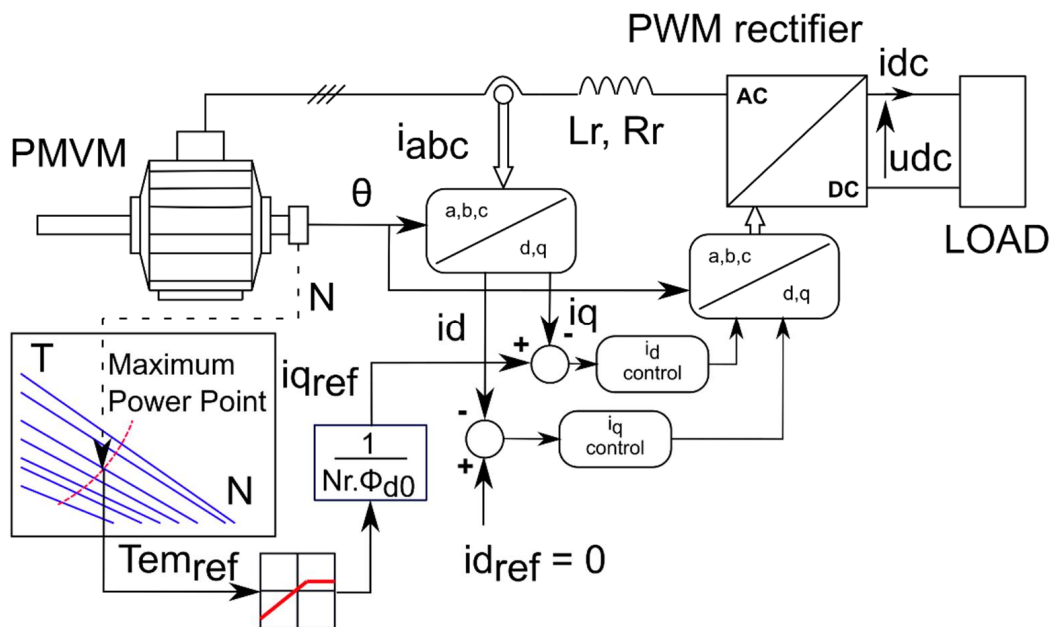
PWM rectifier

idc

AC

DC

udc

LOAD

PMVM

$i_{abc}$

Lr, Rr

θ

a,b,c

d,q

a,b,c

d,q

N

id

iq

+

-

$i_d$ control

T

Maximum Power Point

$iq_{ref}$

-

+

$i_q$ control

$\frac{1}{Nr.\Phi_{d0}}$

N

$Tem_{ref}$

$id_{ref} = 0$